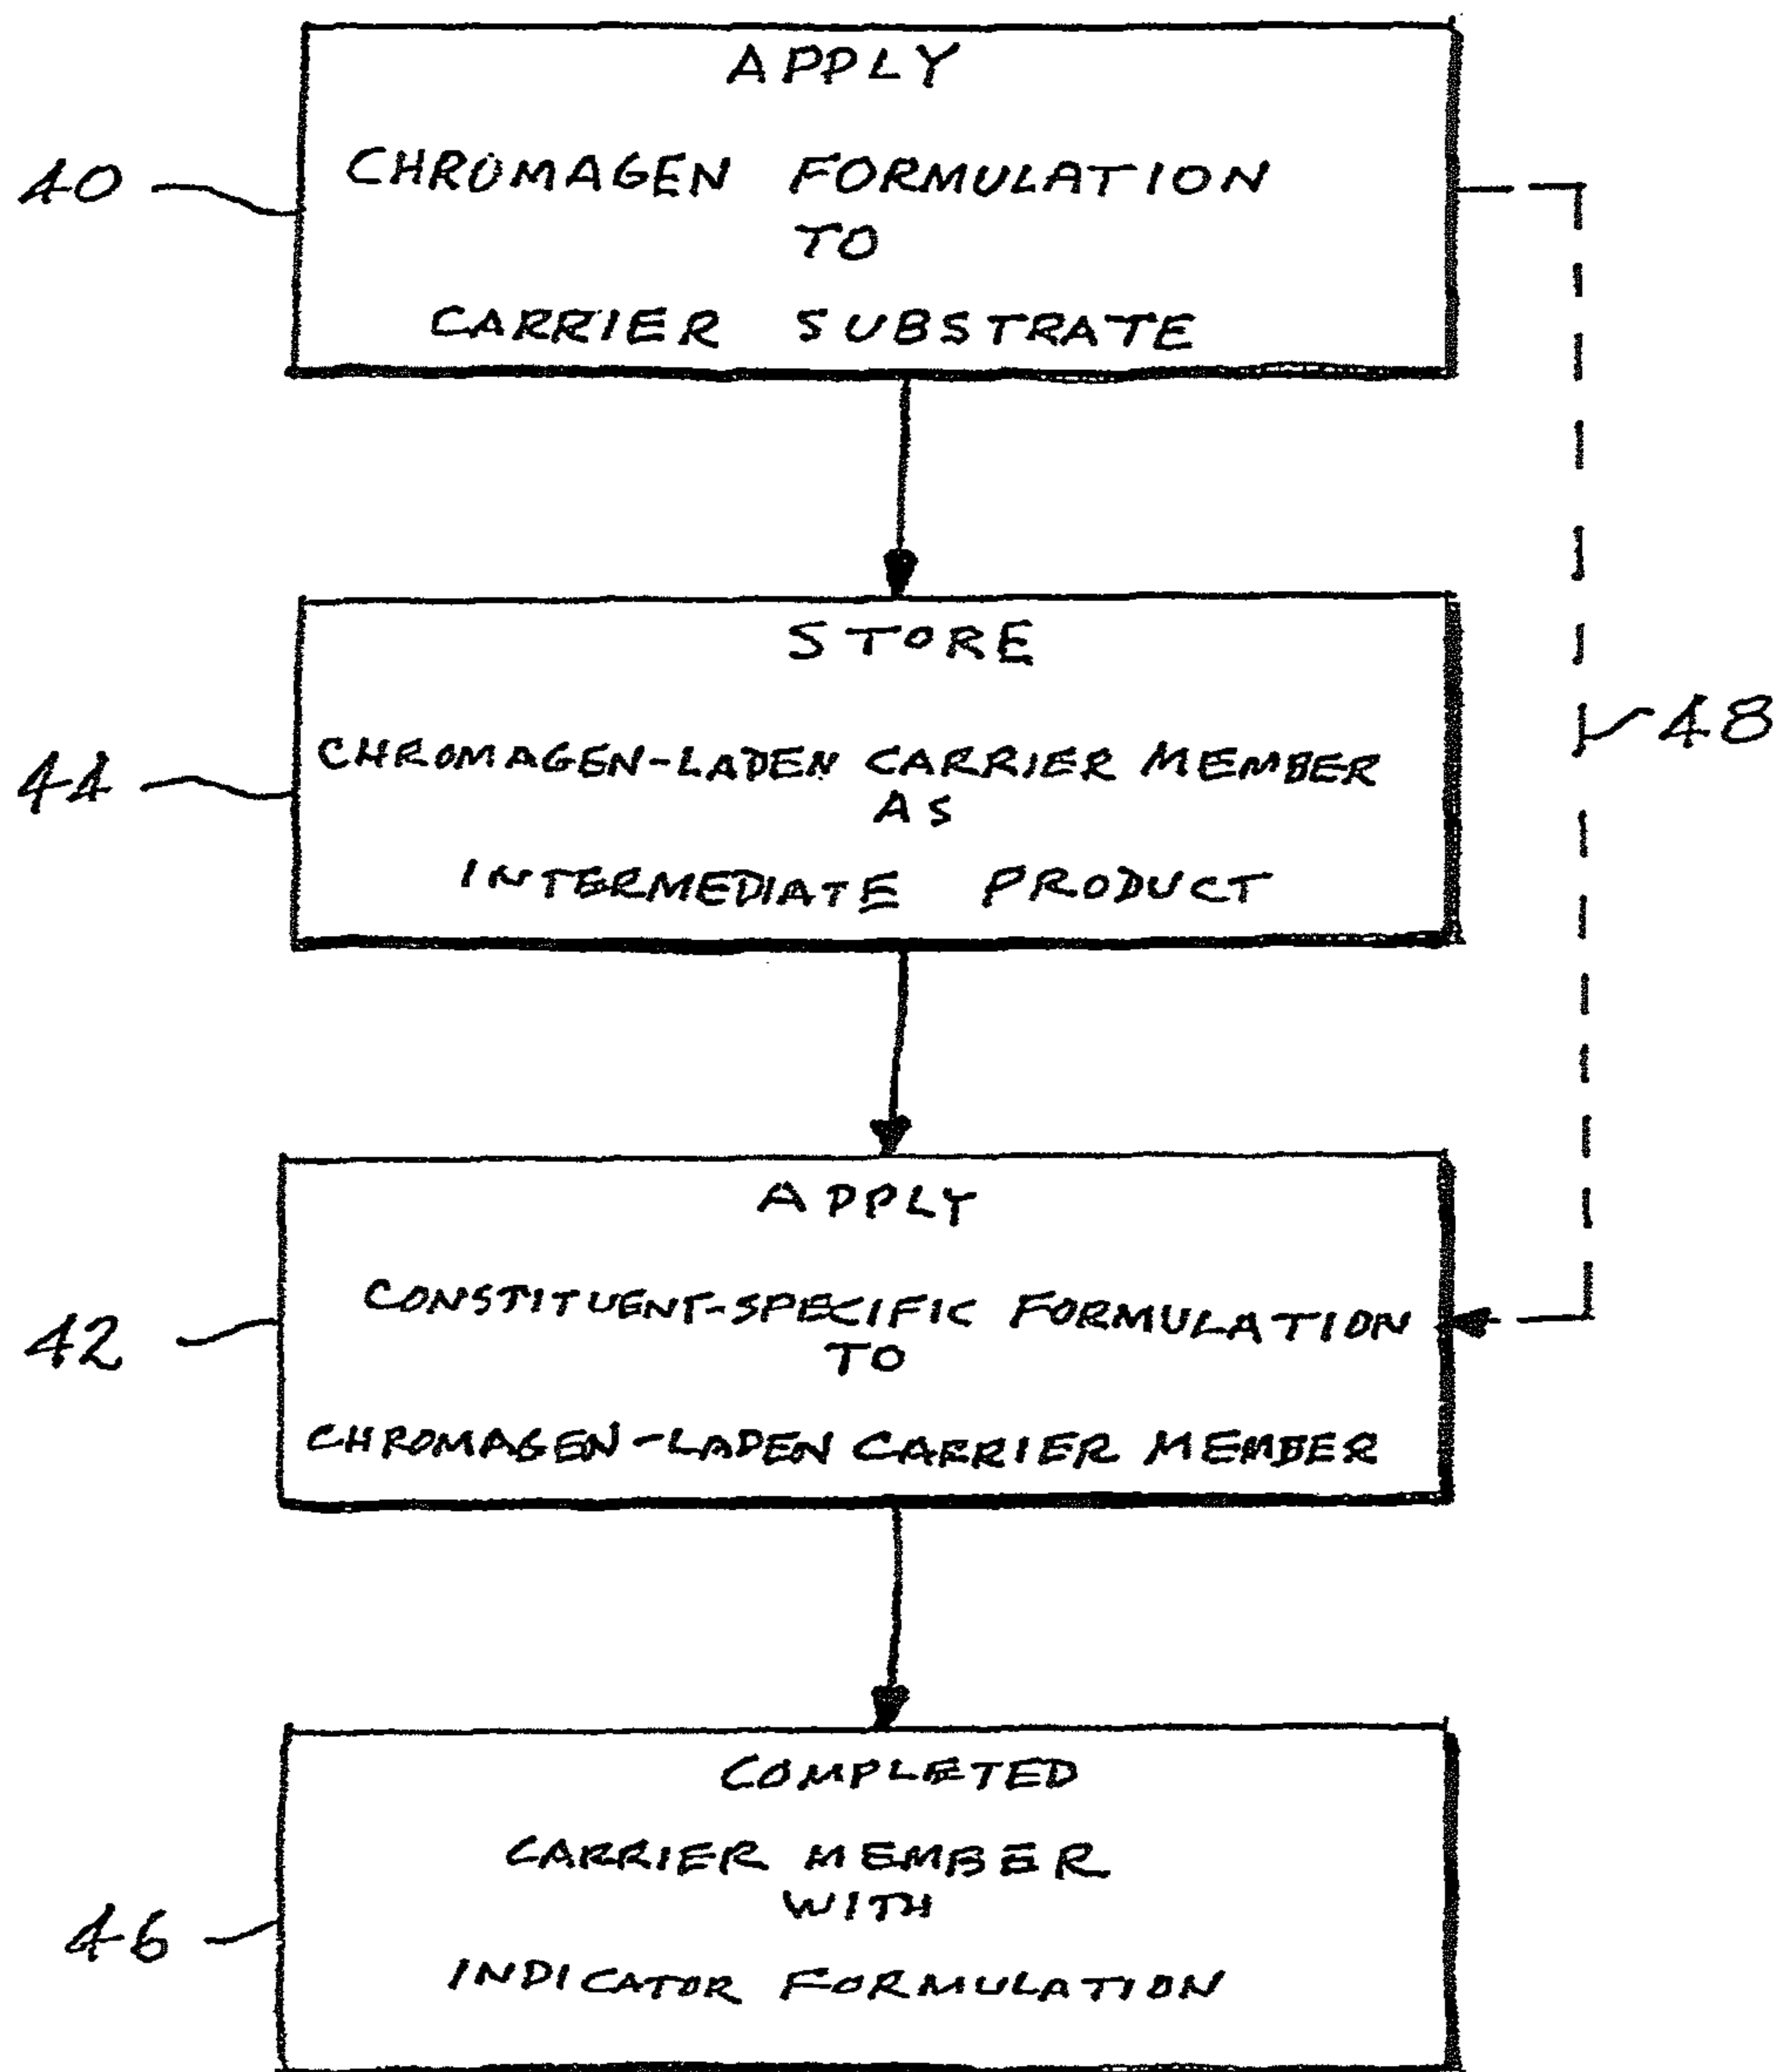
40

APPLY

CHROMAGEN FORMULATION TO CARRIER SUBSTRATE

44

STORE

CHROMAGEN-LADEN CARRIER MEMBER AS INTERMEDIATE PRODUCT

48

42

APPLY

CONSTITUENT-SPECIFIC FORMULATION TO CHROMAGEN-LADEN CARRIER MEMBER

46

COMPLETED

CARRIER MEMBER WITH INDICATOR FORMULATION